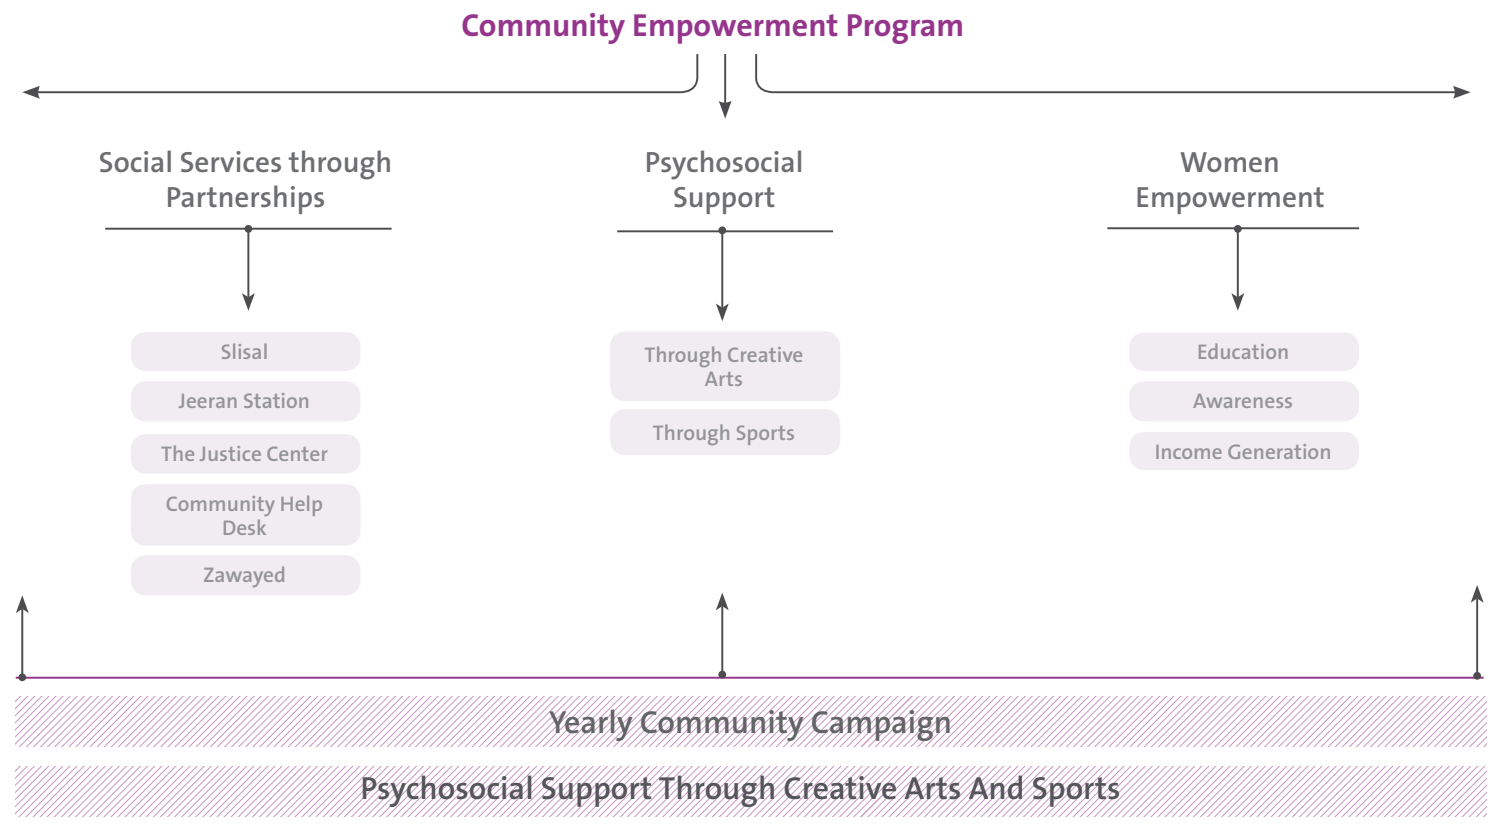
Community Empowerment Program

Social Services through Partnerships

Slisal

Jeeran Station

The Justice Center

Community Help Desk

Zawayed

Psychosocial Support

Through Creative Arts

Through Sports

Women Empowerment

Education

Awareness

Income Generation

Yearly Community Campaign

Psychosocial Support Through Creative Arts And Sports